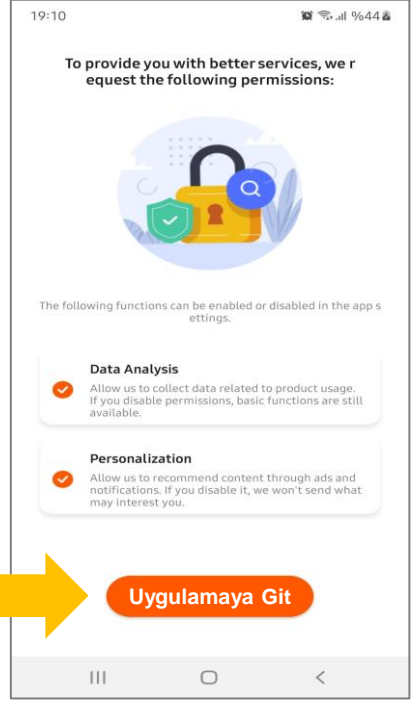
19:10

%44

To provide you with better services, we r equest the following permissions:

The following functions can be enabled or disabled in the app s ettings.

Data Analysis
Allow us to collect data related to product usage. If you disable permissions, basic functions are still available.

Personalization
Allow us to recommend content through ads and notifications. If you disable it, we won't send what may interest you.

Uygulamaya Git